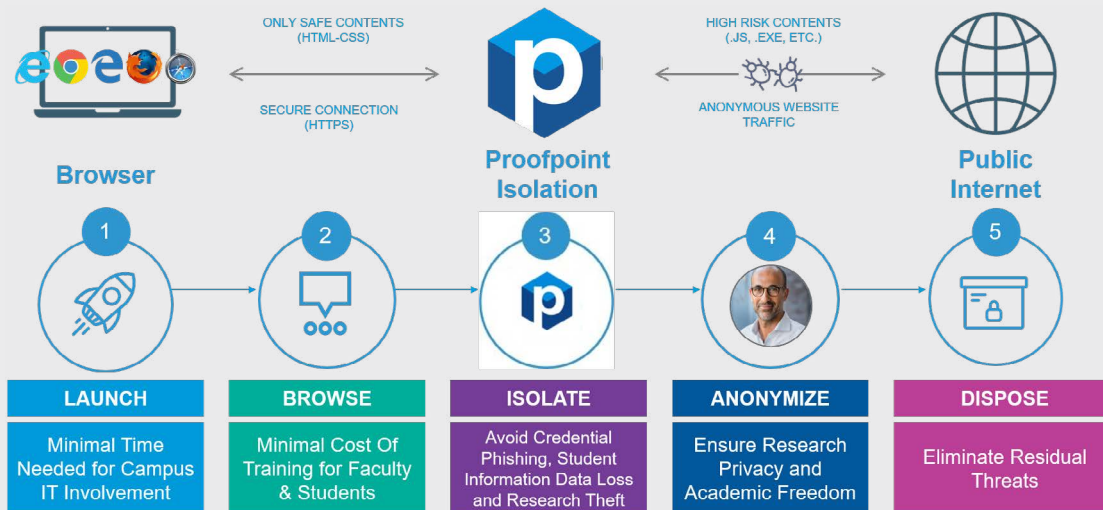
ONLY SAFE CONTENTS
(HTML-CSS)

SECURE CONNECTION
(HTTPS)

HIGH RISK CONTENTS
(.JS, .EXE, ETC.)

ANONYMOUS WEBSITE
TRAFFIC

p

Browser

Proofpoint
Isolation

Public
Internet

1

2

3

4

5

p

LAUNCH

Minimal Time Needed for Campus IT Involvement

BROWSE

Minimal Cost Of Training for Faculty & Students

ISOLATE

Avoid Credential Phishing, Student Information Data Loss and Research Theft

ANONYMIZE

Ensure Research Privacy and Academic Freedom

DISPOSE

Eliminate Residual Threats